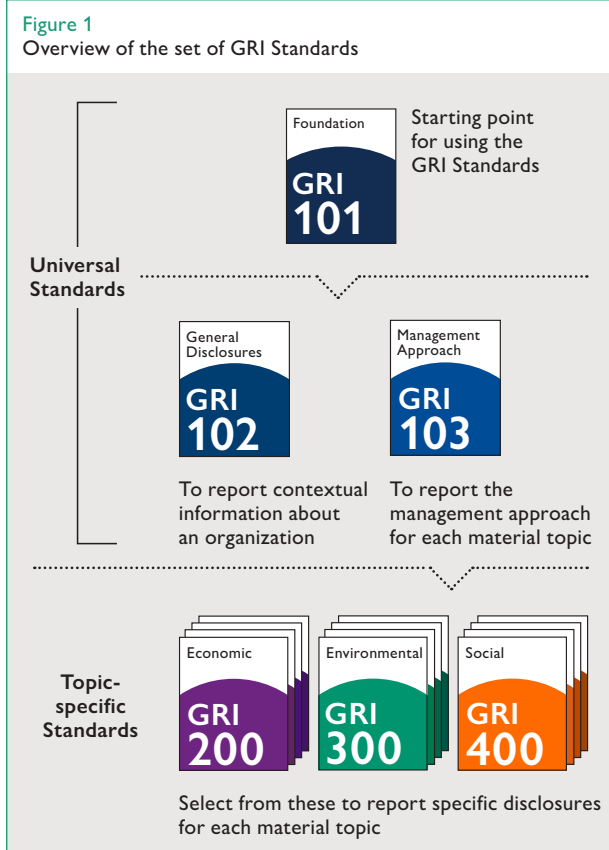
Figure 1
Overview of the set of GRI Standards

Foundation
GRI
101

Starting point for using the GRI Standards

Universal Standards

General Disclosures
GRI
102

To report contextual information about an organization

Management Approach
GRI
103

To report the management approach for each material topic

Topic-specific Standards

Economic
GRI
200

Environmental
GRI
300

Social
GRI
400

Select from these to report specific disclosures for each material topic